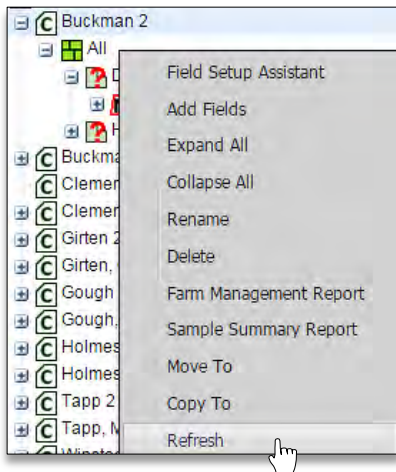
Buckman 2
All
D
H
Buckma
Clemen
Clemen
Girten 2
Girten,
Gough
Gough,
Holmes
Holmes
Tapp 2
Tapp, M
Winste

Field Setup Assistant
Add Fields
Expand All
Collapse All
Rename
Delete
Farm Management Report
Sample Summary Report
Move To
Copy To
Refresh